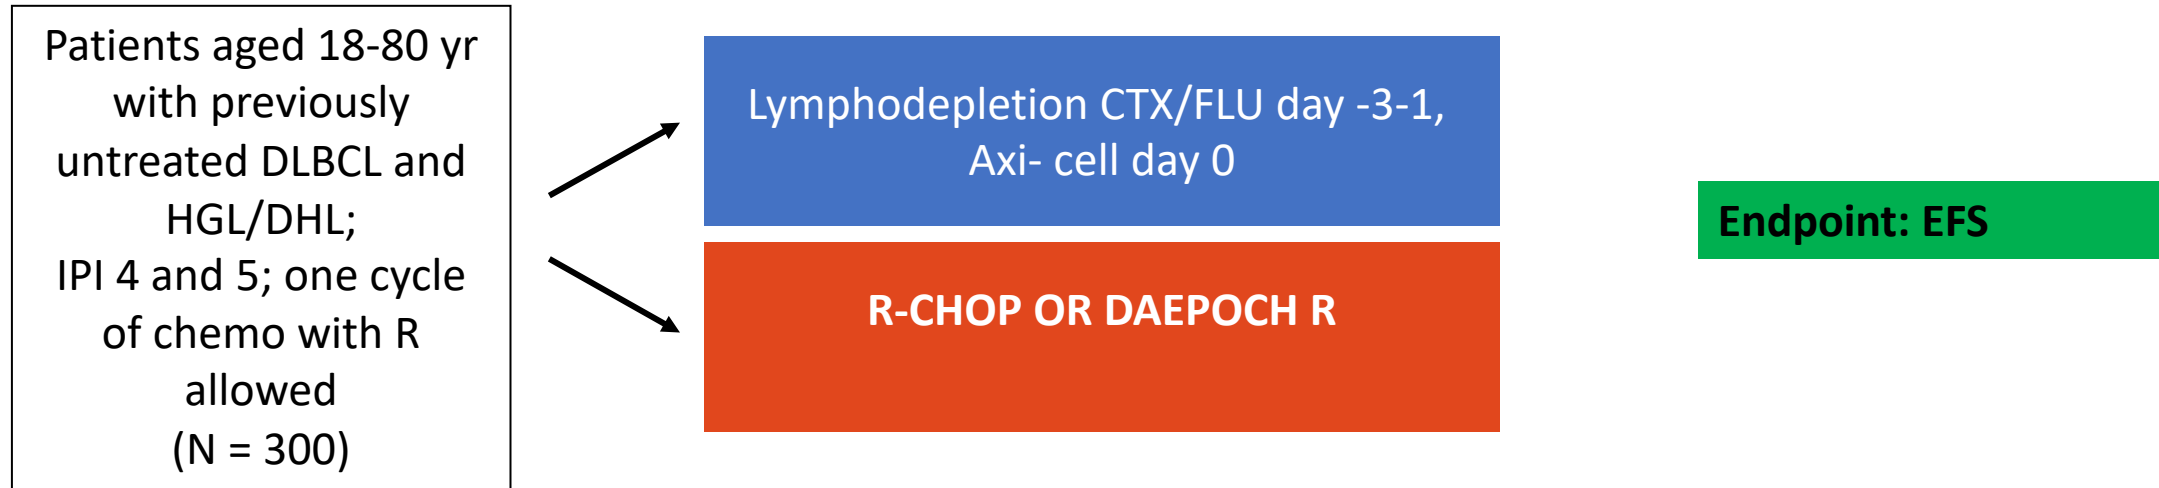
Patients aged 18-80 yr with previously untreated DLBCL and HGL/DHL;
IPI 4 and 5; one cycle of chemo with R allowed
(N = 300)

Lymphodepletion CTX/FLU day -3-1, Axi- cell day 0

R-CHOP OR DAEPOCH R

Endpoint: EFS